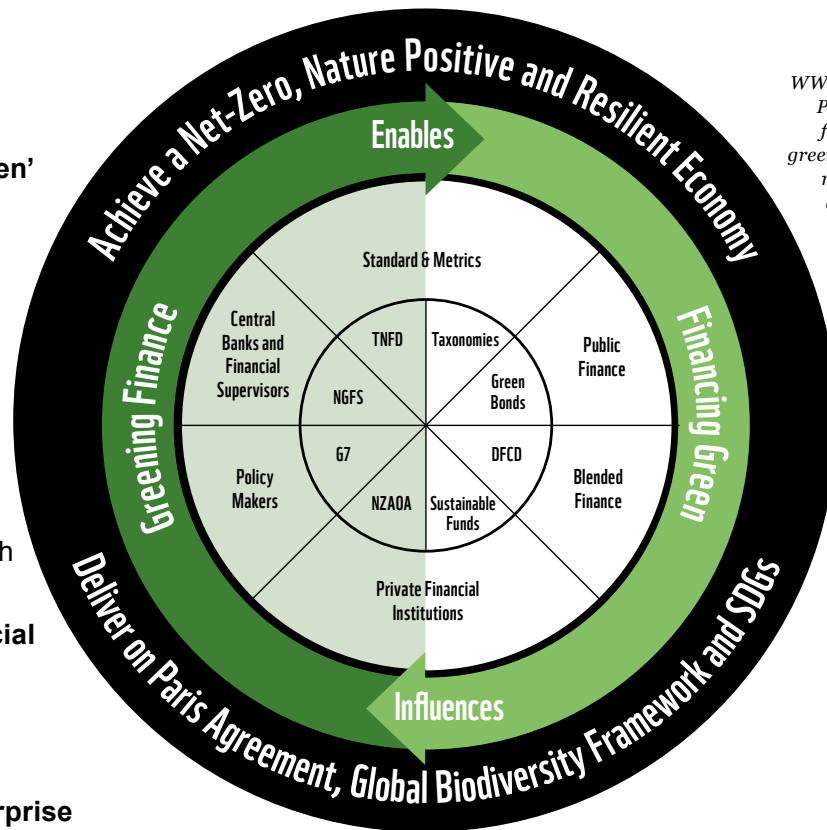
en'

h

cial

rprise

Achieve a Net-Zero, Nature Positive and Resilient Economy

Enables

Greening Finance

Financing Green

Standard & Metrics

Central Banks and Financial Supervisors

Public Finance

TNFD

Taxonomies

NGFS

Green Bonds

G7

DFCD

Policy Makers

Blended Finance

NZAOA

Sustainable Funds

Private Financial Institutions

Influences

Deliver on Paris Agreement, Global Biodiversity Framework and SDGs

WW
P
f
gree
r
(